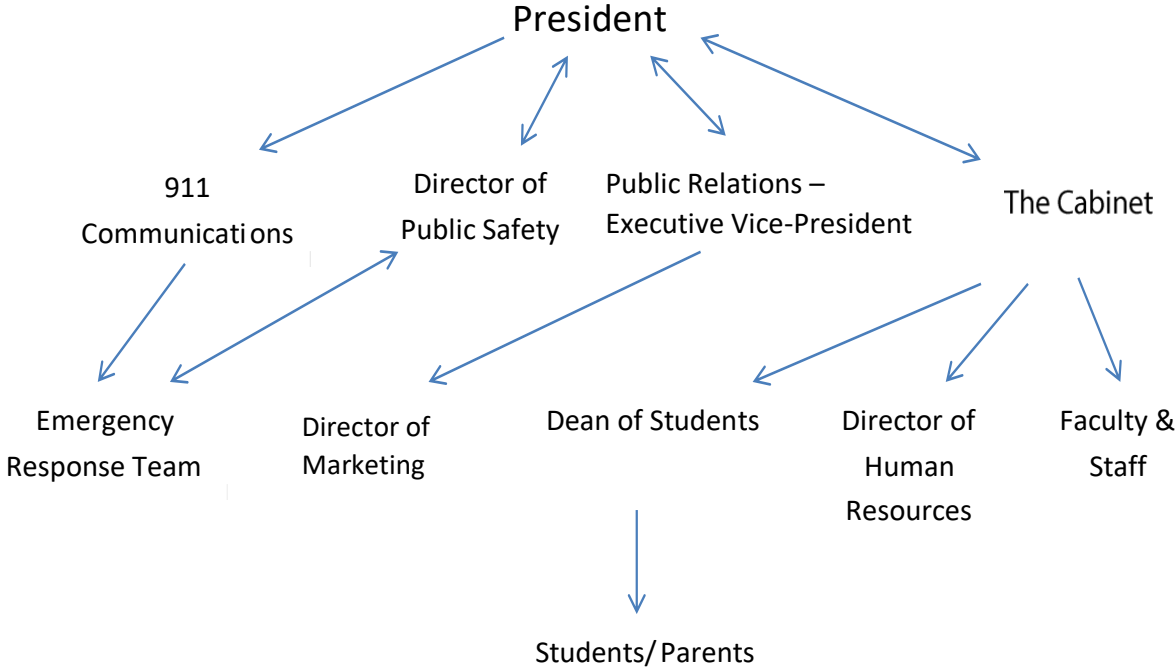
President

911 Communications

Director of Public Safety

Public Relations – Executive Vice-President

The Cabinet

Emergency Response Team

Director of Marketing

Dean of Students

Director of Human Resources

Faculty & Staff

Students/ Parents